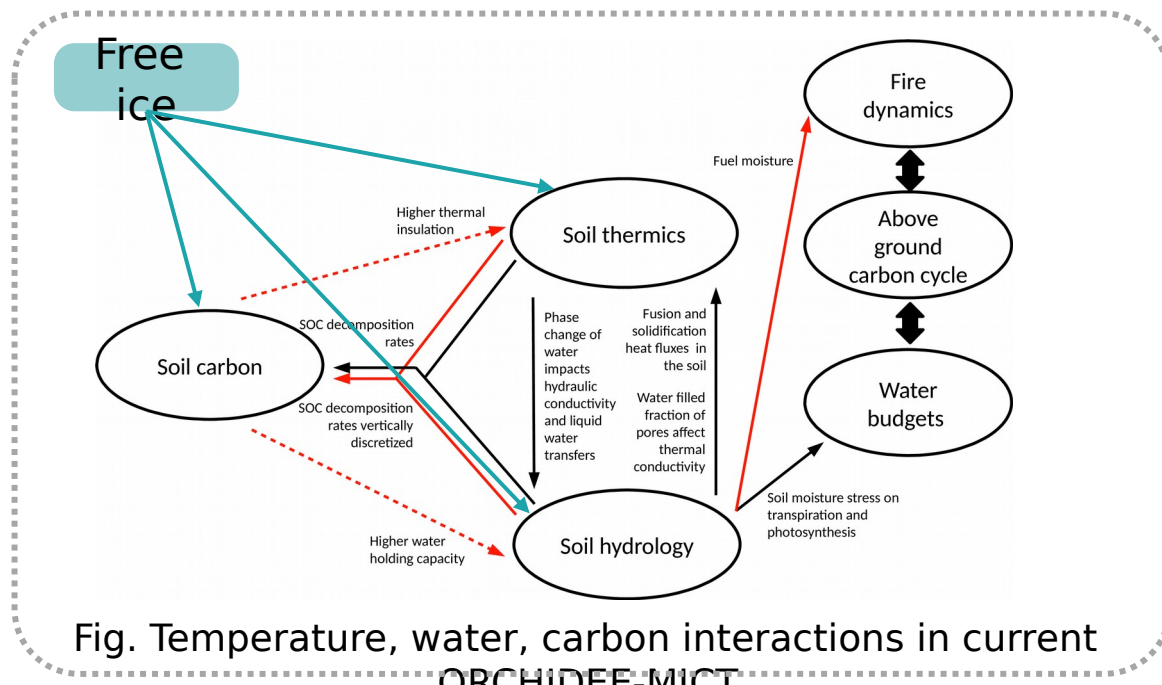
Free ice

Fire dynamics

Fuel moisture

Above ground carbon cycle

Higher thermal insulation

Soil thermics

Water budgets

SOC decomposition rates

Soil carbon

SOC decomposition rates vertically discretized

Phase change of water impacts hydraulic conductivity and liquid water transfers

Fusion and solidification heat fluxes in the soil

Water filled fraction of pores affect thermal conductivity

Soil moisture stress on transpiration and photosynthesis

Higher water holding capacity

Soil hydrology

Fig. Temperature, water, carbon interactions in current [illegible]